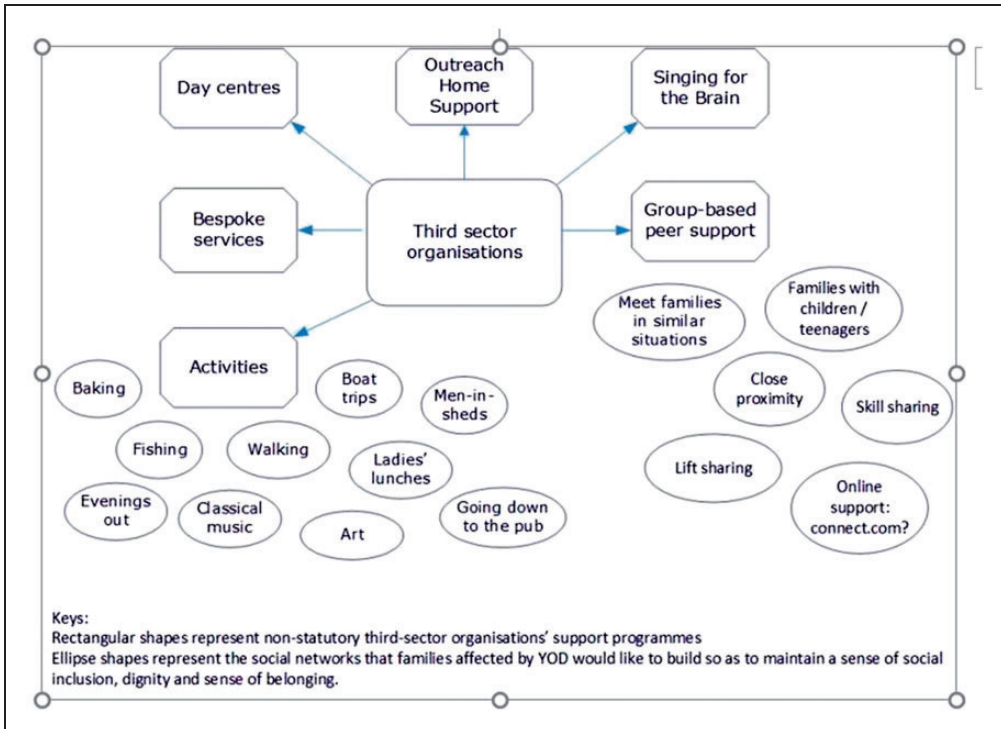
Day centres

Outreach Home Support

Singing for the Brain

Bespoke services

Third sector organisations

Group-based peer support

Activities

Meet families in similar situations

Families with children / teenagers

Baking

Boat trips

Men-in-sheds

Close proximity

Skill sharing

Fishing

Walking

Ladies' lunches

Lift sharing

Evenings out

Classical music

Art

Going down to the pub

Online support: connect.com?

Keys:
Rectangular shapes represent non-statutory third-sector organisations' support programmes
Ellipse shapes represent the social networks that families affected by YOD would like to build so as to maintain a sense of social inclusion, dignity and sense of belonging.